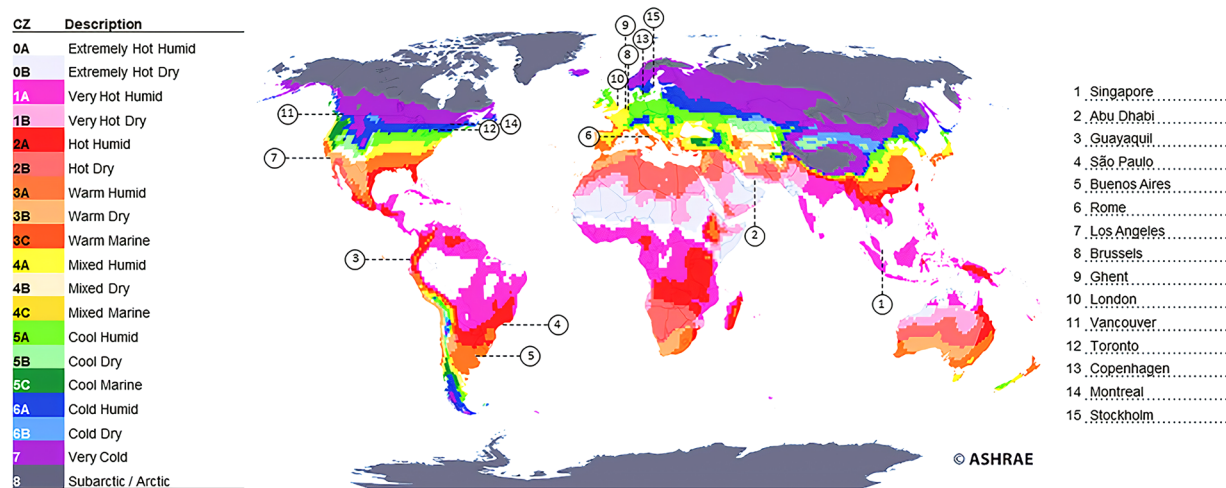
| CZ | Description |
|---|---|
| 0A | Extremely Hot Humid |
| 0B | Extremely Hot Dry |
| 1A | Very Hot Humid |
| 1B | Very Hot Dry |
| 2A | Hot Humid |
| 2B | Hot Dry |
| 3A | Warm Humid |
| 3B | Warm Dry |
| 3C | Warm Marine |
| 4A | Mixed Humid |
| 4B | Mixed Dry |
| 4C | Mixed Marine |
| 5A | Cool Humid |
| 5B | Cool Dry |
| 5C | Cool Marine |
| 6A | Cold Humid |
| 6B | Cold Dry |
| 7 | Very Cold |
| 8 | Subarctic / Arctic |

9 15 13 8 10 11 12 14 6 7 2 3 1 4 5

© ASHRAE

1 Singapore
2 Abu Dhabi
3 Guayaquil
4 São Paulo
5 Buenos Aires
6 Rome
7 Los Angeles
8 Brussels
9 Ghent
10 London
11 Vancouver
12 Toronto
13 Copenhagen
14 Montreal
15 Stockholm